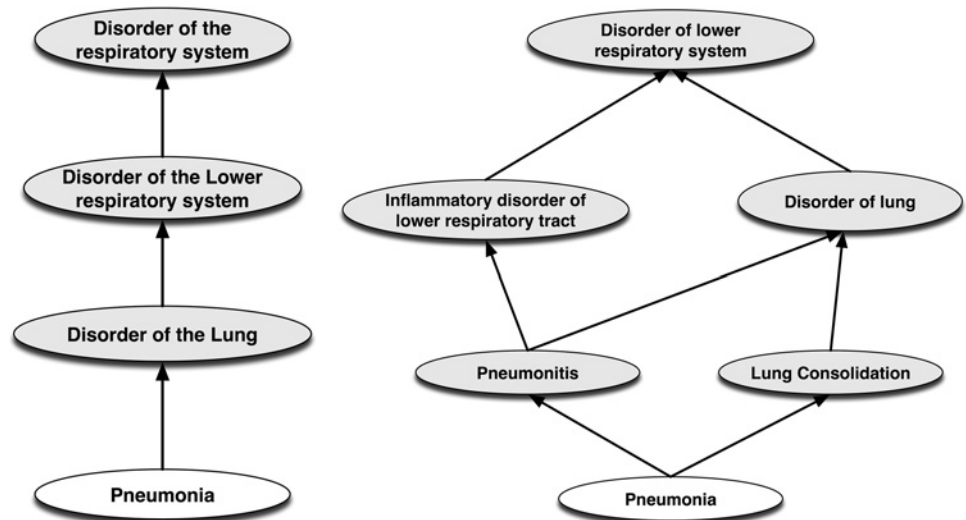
Disorder of the respiratory system

Disorder of the Lower respiratory system

Disorder of the Lung

Pneumonia

Disorder of lower respiratory system

Inflammatory disorder of lower respiratory tract

Disorder of lung

Pneumonitis

Lung Consolidation

Pneumonia